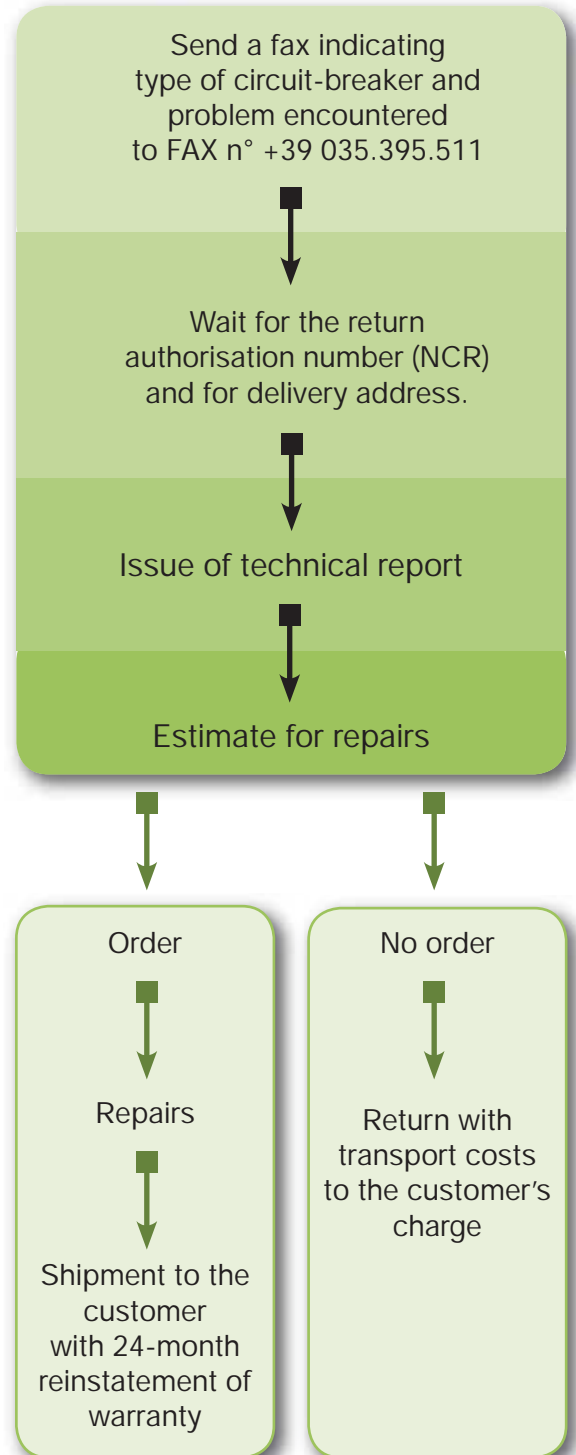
Send a fax indicating type of circuit-breaker and problem encountered to FAX n° +39 035.395.511

Wait for the return authorisation number (NCR) and for delivery address.

Issue of technical report

Estimate for repairs

Order

Repairs

Shipment to the customer with 24-month reinstatement of warranty

No order

Return with transport costs to the customer's charge